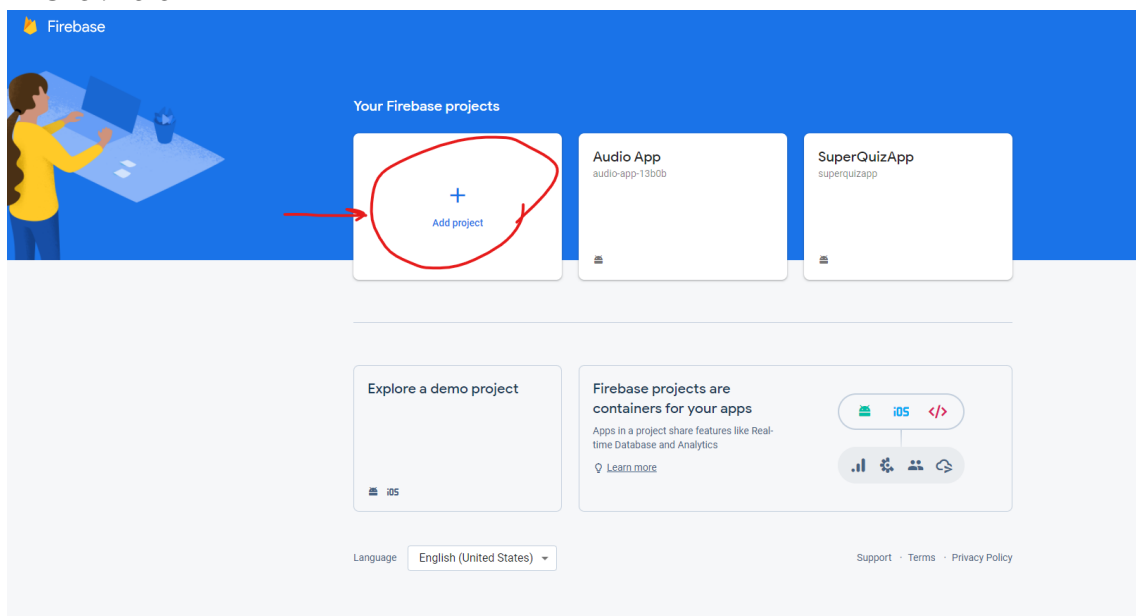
Firebase

Your Firebase projects

+
Add project

Audio App
audio-app-13b0b

SuperQuizApp
superquizapp

Explore a demo project

iOS

Firebase projects are containers for your apps

Apps in a project share features like Real-time Database and Analytics

Learn more

iOS </>

Language English (United States)

Support · Terms · Privacy Policy